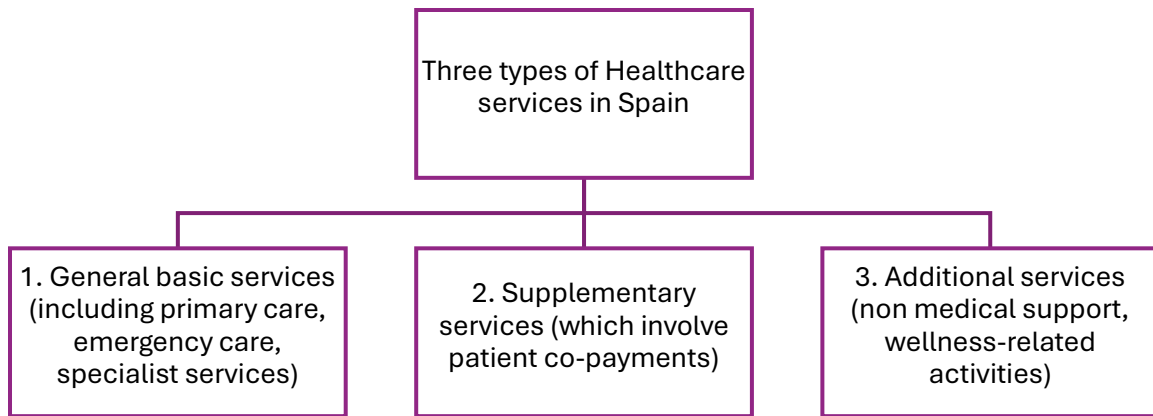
Three types of Healthcare services in Spain

1. General basic services (including primary care, emergency care, specialist services)

2. Supplementary services (which involve patient co-payments)

3. Additional services (non medical support, wellness-related activities)